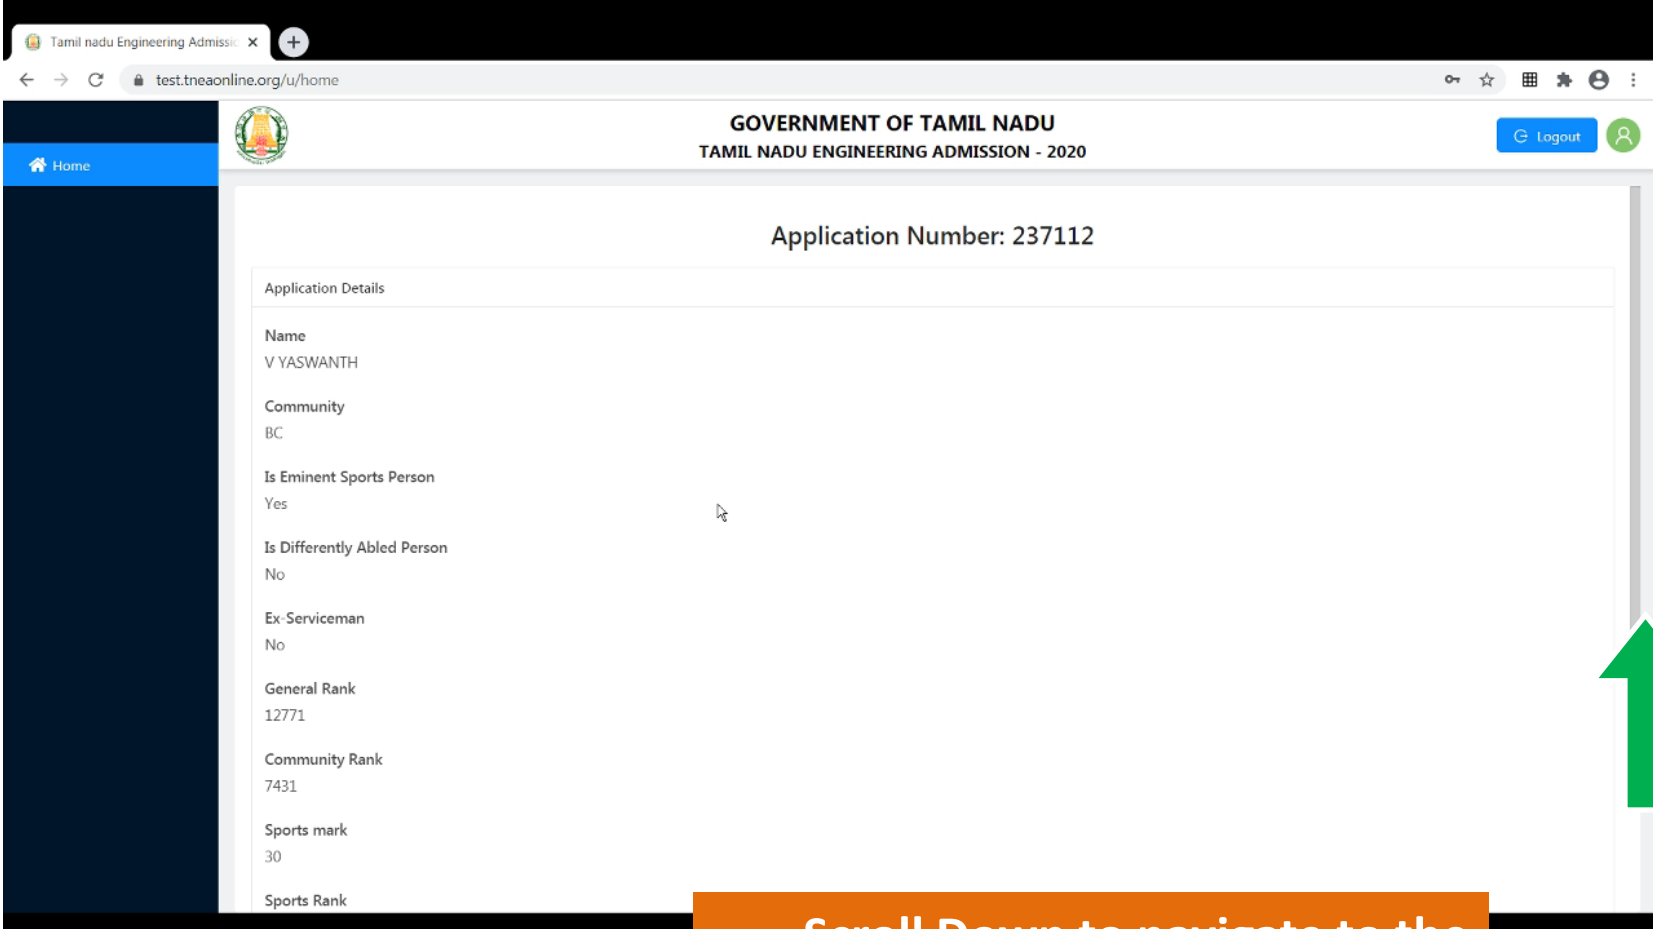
Tamil nadu Engineering Admissi

test.tneaonline.org/u/home

Home

GOVERNMENT OF TAMIL NADU
TAMIL NADU ENGINEERING ADMISSION - 2020

Logout

Application Number: 237112

Application Details

Name
V YASWANTH

Community
BC

Is Eminent Sports Person
Yes

Is Differently Abled Person
No

Ex-Serviceman
No

General Rank
12771

Community Rank
7431

Sports mark
30

Sports Rank

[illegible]